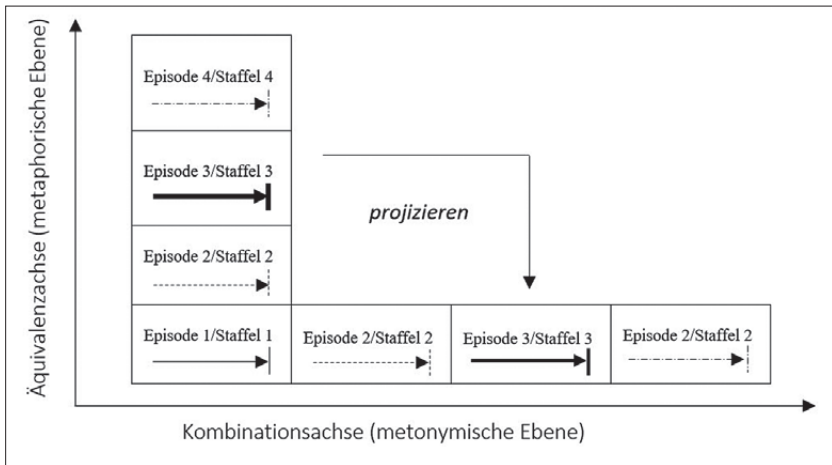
Äquivalenzachse (metaphorische Ebene)

Episode 4/Staffel 4

Episode 3/Staffel 3

projizieren

Episode 2/Staffel 2

Episode 1/Staffel 1

Episode 2/Staffel 2

Episode 3/Staffel 3

Episode 2/Staffel 2

Kombinationsachse (metonymische Ebene)